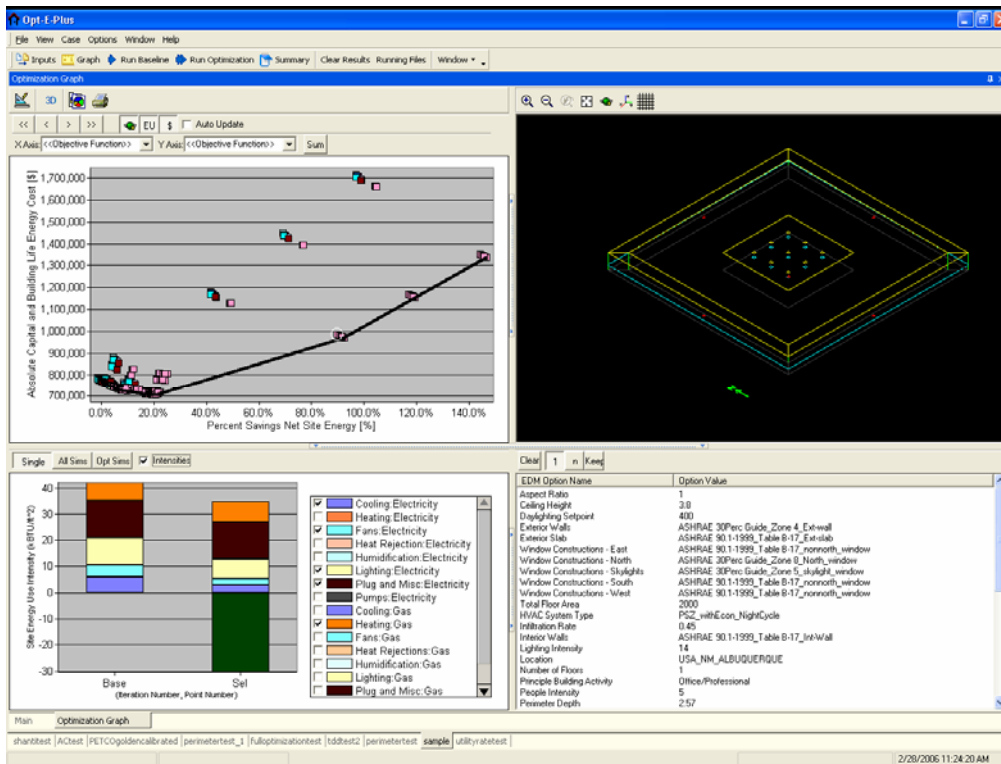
Opt-E-Plus

File View Case Options Window Help

Inputs Graph Run Baseline Run Optimization Summary Clear Results Running Files Window

Optimization Graph

3D

<< < > >> EU $ Auto Update

X Axis: <<Objective Function>> Y Axis: <<Objective Function>> Sum

Absolute Capital and Building Life Energy Cost [$]

1,700,000
1,600,000
1,500,000
1,400,000
1,300,000
1,200,000
1,100,000
1,000,000
900,000
800,000
700,000

0.0% 20.0% 40.0% 60.0% 80.0% 100.0% 120.0% 140.0%

Percent Savings Net Site Energy [%]

Single All Sims Opt Sims Intensities

Site Energy Use Intensity (kBTU/ft^2)

40
30
20
10
0
-10
-20
-30

Base Sel

(Iteration Number, Point Number)

Cooling:Electricity
Heating:Electricity
Fans:Electricity
Heat Rejection:Electricity
Humidification:Electricity
Lighting:Electricity
Plug and Misc:Electricity
Pumps:Electricity
Cooling:Gas
Heating:Gas
Fans:Gas
Heat Rejections:Gas
Humidification:Gas
Lighting:Gas
Plug and Misc:Gas

Clear 1 n Keep

| EDM Option Name | Option Value |
|---|---|
| Aspect Ratio | 1 |
| Ceiling Height | 3.0 |
| Daylighting Setpoint | 400 |
| Exterior Walls | ASHRAE 30Perc Guide_Zone 4_Ext-wall |
| Exterior Slab | ASHRAE 90.1-1999_Table B-17_Ext-slab |
| Window Constructions - East | ASHRAE 90.1-1999_Table B-17_nonnorth_window |
| Window Constructions - North | ASHRAE 30Perc Guide_Zone 8_North_window |
| Window Constructions - Skylights | ASHRAE 30Perc Guide_Zone 5_skylight_window |
| Window Constructions - South | ASHRAE 90.1-1999_Table B-17_nonnorth_window |
| Window Constructions - West | ASHRAE 90.1-1999_Table B-17_nonnorth_window |
| Total Floor Area | 2000 |
| HVAC System Type | PSZ_withEcon_NightCycle |
| Infiltration Rate | 0.45 |
| Interior Walls | ASHRAE 90.1-1999_Table B-17_Int-Wall |
| Lighting Intensity | 14 |
| Location | USA_NM_ALBUQUERQUE |
| Number of Floors | 1 |
| Principle Building Activity | Office/Professional |
| People Intensity | 5 |
| Perimeter Depth | 2.57 |

Main Optimization Graph

shantitest ACtest PETCOgoldencalibrated perimetertest_1 fulloptimizationtest tddtest2 perimetertest sample utilityratetest

2/28/2006 11:24:20 AM